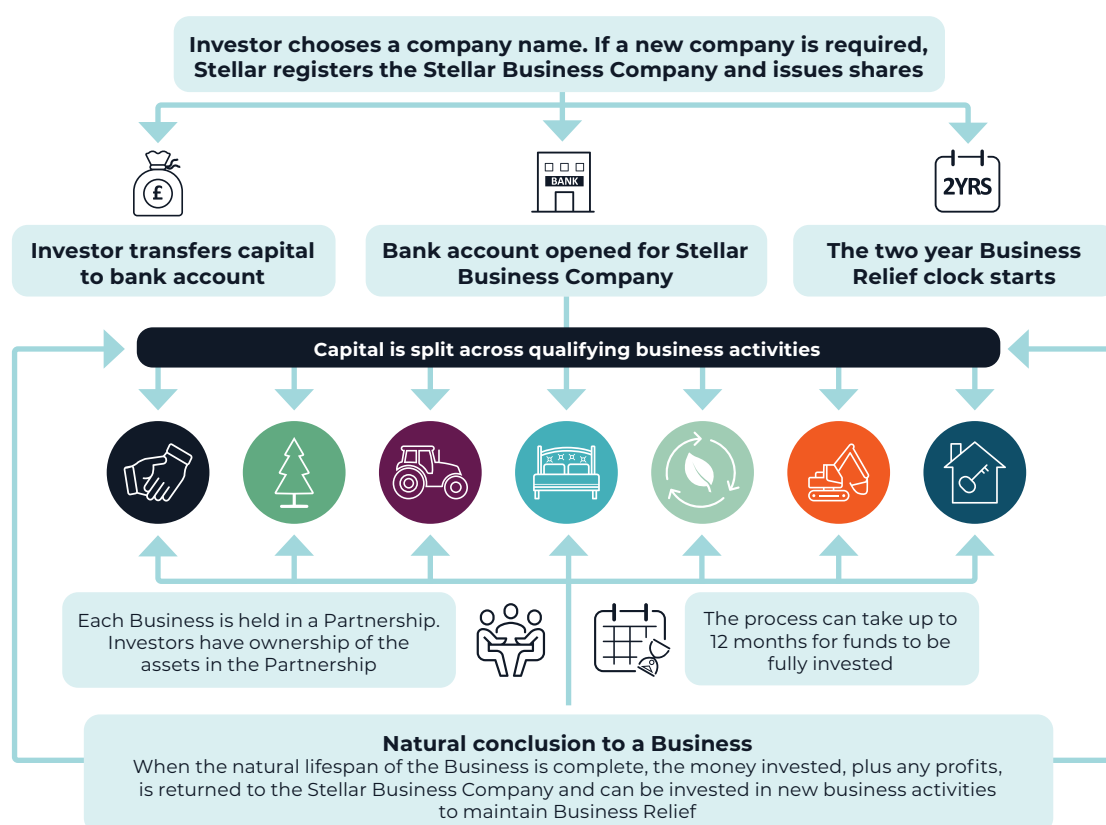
Investor chooses a company name. If a new company is required, Stellar registers the Stellar Business Company and issues shares

£

BANK

2YRS

Investor transfers capital to bank account

Bank account opened for Stellar Business Company

The two year Business Relief clock starts

Capital is split across qualifying business activities

Each Business is held in a Partnership. Investors have ownership of the assets in the Partnership

The process can take up to 12 months for funds to be fully invested

Natural conclusion to a Business
When the natural lifespan of the Business is complete, the money invested, plus any profits, is returned to the Stellar Business Company and can be invested in new business activities to maintain Business Relief